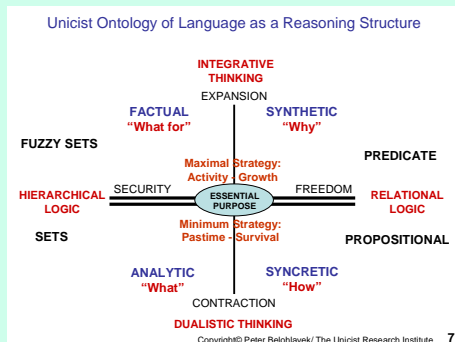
Unicist Ontology of Language as a Reasoning Structure

INTEGRATIVE THINKING

EXPANSION

FACTUAL
"What for"

SYNTHETIC
"Why"

FUZZY SETS

PREDICATE

Maximal Strategy: Activity - Growth

HIERARCHICAL LOGIC

SECURITY

ESSENTIAL PURPOSE

FREEDOM

RELATIONAL LOGIC

Minimum Strategy: Pastime - Survival

SETS

PROPOSITIONAL

ANALYTIC
"What"

SYNCRETIC
"How"

CONTRACTION

DUALISTIC THINKING

Copyright© Peter Belohlavek/ The Unicist Research Institute 7